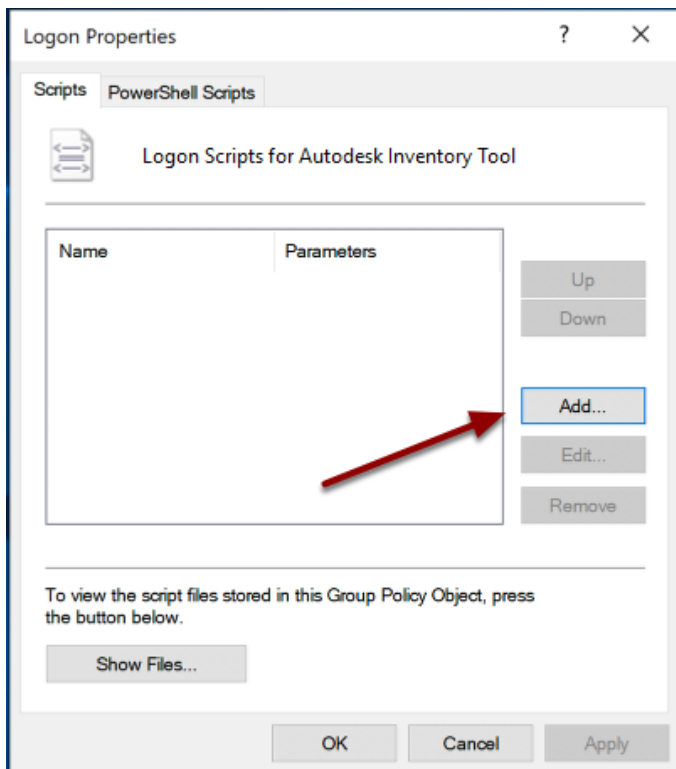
Logon Properties
?
X

Scripts
PowerShell Scripts

Logon Scripts for Autodesk Inventory Tool

| Name | Parameters |
|---|---|

Up
Down
Add...
Edit...
Remove

To view the script files stored in this Group Policy Object, press the button below.

Show Files...

OK
Cancel
Apply